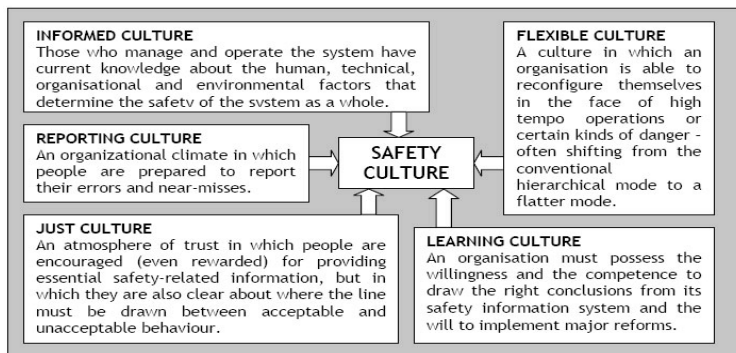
INFORMED CULTURE
Those who manage and operate the system have current knowledge about the human, technical, organisational and environmental factors that determine the safety of the system as a whole.

FLEXIBLE CULTURE
A culture in which an organisation is able to reconfigure themselves in the face of high tempo operations or certain kinds of danger - often shifting from the conventional hierarchical mode to a flatter mode.

REPORTING CULTURE
An organizational climate in which people are prepared to report their errors and near-misses.

SAFETY CULTURE

JUST CULTURE
An atmosphere of trust in which people are encouraged (even rewarded) for providing essential safety-related information, but in which they are also clear about where the line must be drawn between acceptable and unacceptable behaviour.

LEARNING CULTURE
An organisation must possess the willingness and the competence to draw the right conclusions from its safety information system and the will to implement major reforms.